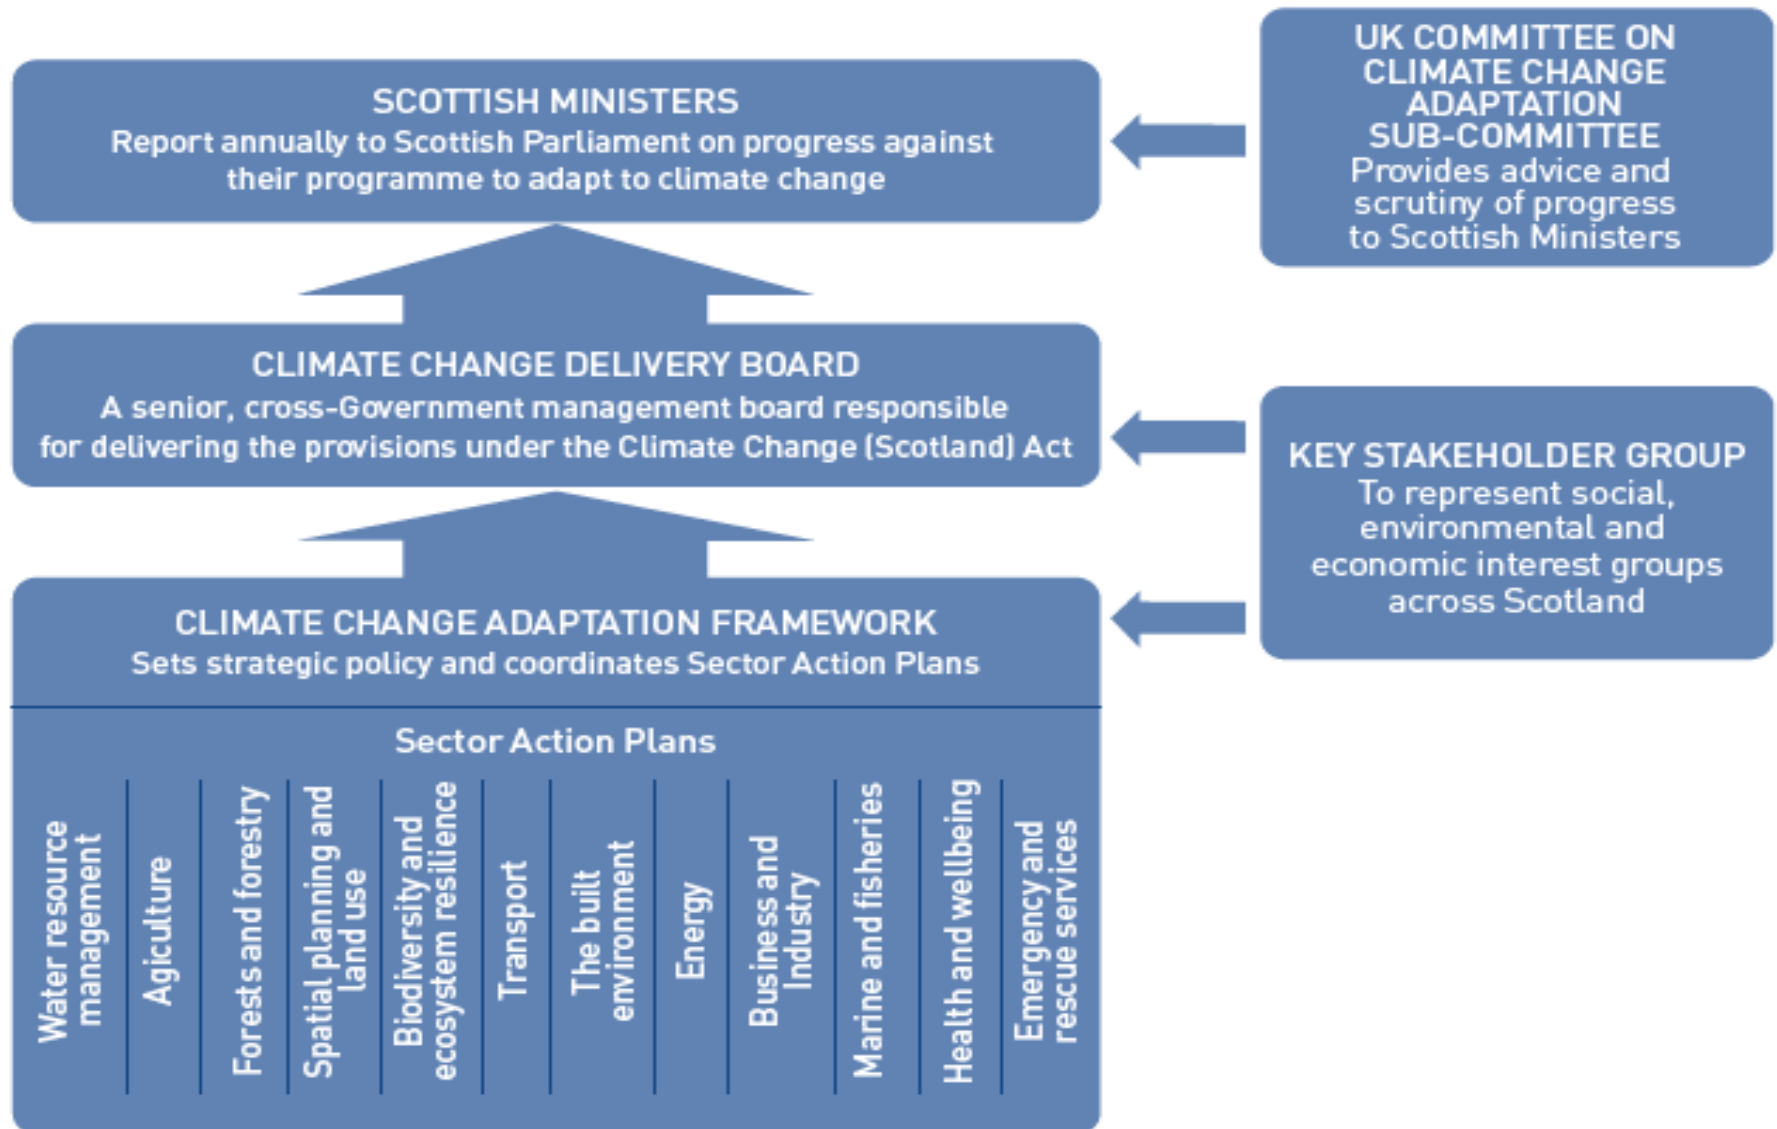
SCOTTISH MINISTERS
Report annually to Scottish Parliament on progress against their programme to adapt to climate change

UK COMMITTEE ON CLIMATE CHANGE ADAPTATION SUB-COMMITTEE
Provides advice and scrutiny of progress to Scottish Ministers

CLIMATE CHANGE DELIVERY BOARD
A senior, cross-Government management board responsible for delivering the provisions under the Climate Change (Scotland) Act

KEY STAKEHOLDER GROUP
To represent social, environmental and economic interest groups across Scotland

CLIMATE CHANGE ADAPTATION FRAMEWORK
Sets strategic policy and coordinates Sector Action Plans

Sector Action Plans

Water resource management

Agiculture

Forests and forestry

Spatial planning and land use

Biodiversity and ecosystem resilience

Transport

The built environment

Energy

Business and Industry

Marine and fisheries

Health and wellbeing

Emergency and rescue services